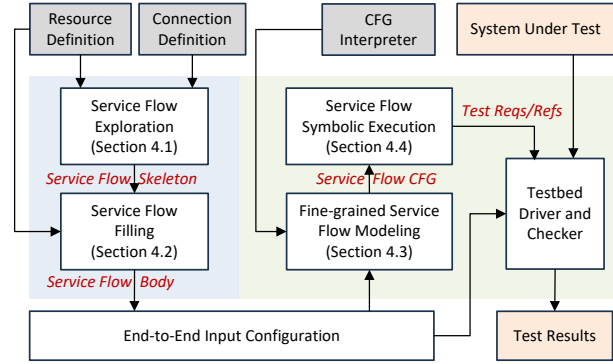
Resource Definition

Connection Definition

CFG Interpreter

System Under Test

Service Flow Exploration (Section 4.1)

Service Flow Skeleton

Service Flow Filling (Section 4.2)

Service Flow Body

Service Flow Symbolic Execution (Section 4.4)

Test Reqs/Refs

Service Flow CFG

Fine-grained Service Flow Modeling (Section 4.3)

Testbed Driver and Checker

End-to-End Input Configuration

Test Results